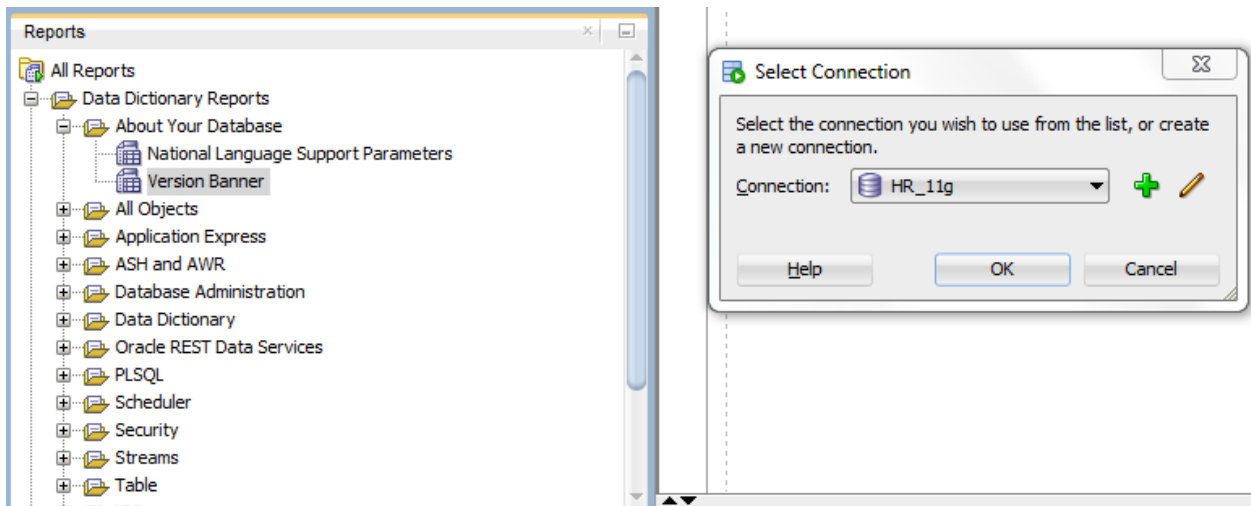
Reports

All Reports
Data Dictionary Reports
About Your Database
National Language Support Parameters
Version Banner
All Objects
Application Express
ASH and AWR
Database Administration
Data Dictionary
Oracle REST Data Services
PLSQL
Scheduler
Security
Streams
Table

Select Connection

Select the connection you wish to use from the list, or create a new connection.

Connection: HR_11g

Help
OK
Cancel